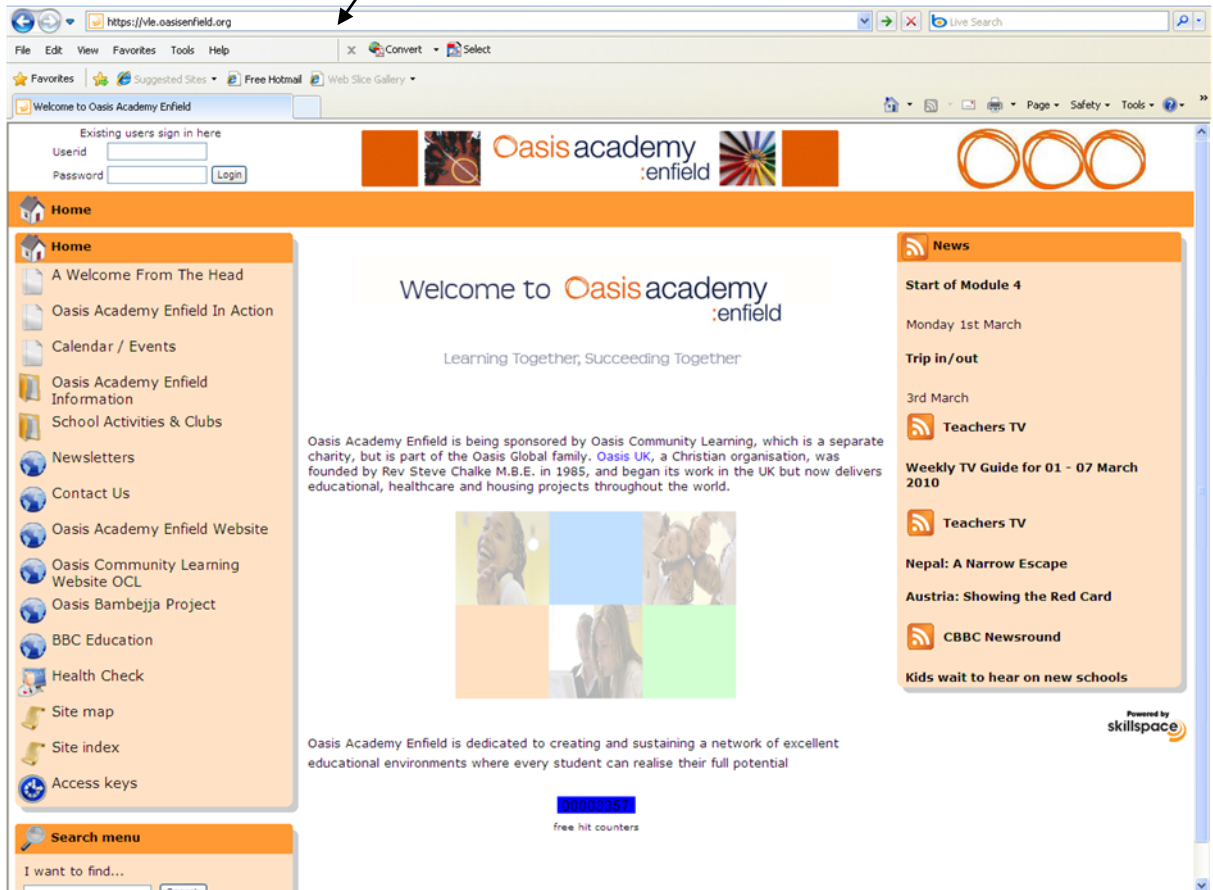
https://vle.oasisenfield.org

Live Search

File Edit View Favorites Tools Help

Convert Select

Favorites Suggested Sites Free Hotmail Web Slice Gallery

Welcome to Oasis Academy Enfield

Page Safety Tools

Existing users sign in here
Userid
Password
Login

Oasis academy :enfield

Home

Home
A Welcome From The Head
Oasis Academy Enfield In Action
Calendar / Events
Oasis Academy Enfield Information
School Activities & Clubs
Newsletters
Contact Us
Oasis Academy Enfield Website
Oasis Community Learning Website OCL
Oasis Bambejja Project
BBC Education
Health Check
Site map
Site index
Access keys

Search menu
I want to find...
Search

Welcome to Oasis academy :enfield

Learning Together, Succeeding Together

Oasis Academy Enfield is being sponsored by Oasis Community Learning, which is a separate charity, but is part of the Oasis Global family. Oasis UK, a Christian organisation, was founded by Rev Steve Chalke M.B.E. in 1985, and began its work in the UK but now delivers educational, healthcare and housing projects throughout the world.

Oasis Academy Enfield is dedicated to creating and sustaining a network of excellent educational environments where every student can realise their full potential

00003357
free hit counters

News
Start of Module 4
Monday 1st March
Trip in/out
3rd March
Teachers TV
Weekly TV Guide for 01 - 07 March 2010
Teachers TV
Nepal: A Narrow Escape
Austria: Showing the Red Card
CBBC Newsround
Kids wait to hear on new schools

Powered by skillspace